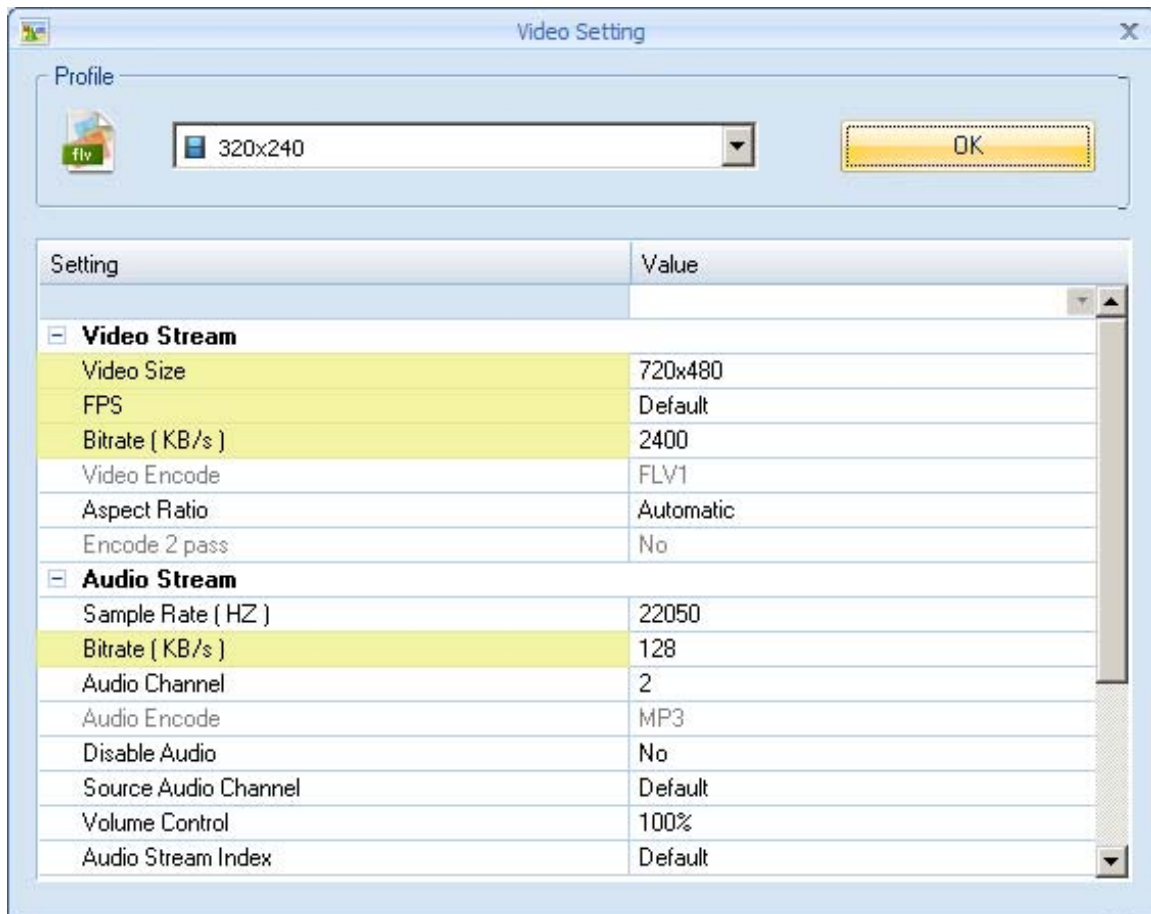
Video Setting

Profile

flv

320x240

OK

| Setting | Value |
|---|---|
| | |
| Video Stream | |
| Video Size | 720x480 |
| FPS | Default |
| Bitrate ( KB/s ) | 2400 |
| Video Encode | FLV1 |
| Aspect Ratio | Automatic |
| Encode 2 pass | No |
| Audio Stream | |
| Sample Rate ( HZ ) | 22050 |
| Bitrate ( KB/s ) | 128 |
| Audio Channel | 2 |
| Audio Encode | MP3 |
| Disable Audio | No |
| Source Audio Channel | Default |
| Volume Control | 100% |
| Audio Stream Index | Default |